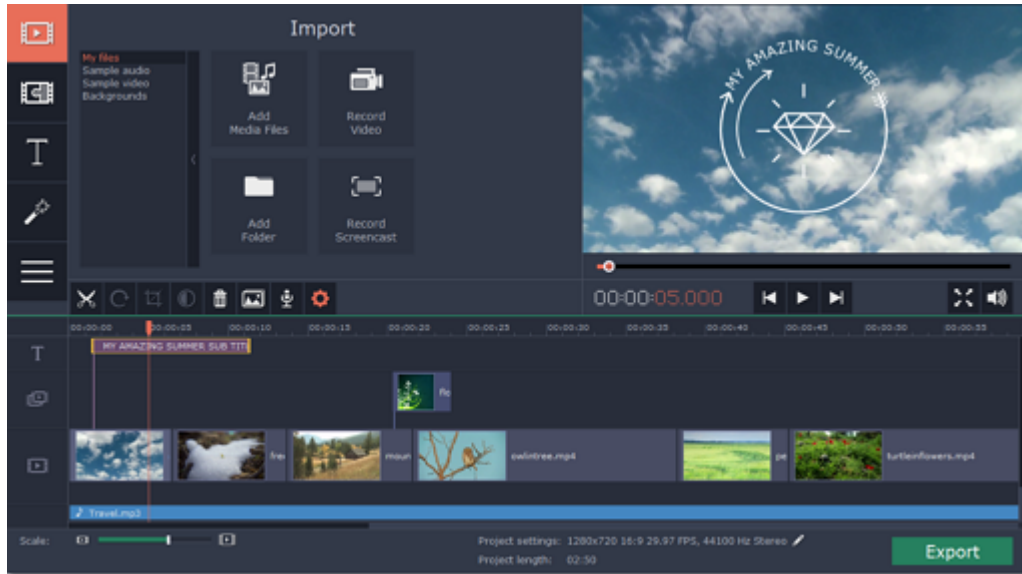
Import

My files
Sample audio
Sample video
Backgrounds

Add
Media Files

Record
Video

Add
Folder

Record
Screencast

MY AMAZING SUMMER

00:00:05.000

00:00:00 00:00:05 00:00:10 00:00:15 00:00:20 00:00:25 00:00:30 00:00:35 00:00:40 00:00:45 00:00:50 00:00:55

MY AMAZING SUMMER SUB TIT

fle

fre

moun

owlintree.mp4

pe

turtleinflowers.mp4

Travel.mp3

Scale:

Project settings: 1280x720 16:9 29.97 FPS, 44100 Hz Stereo
Project length: 02:30

Export